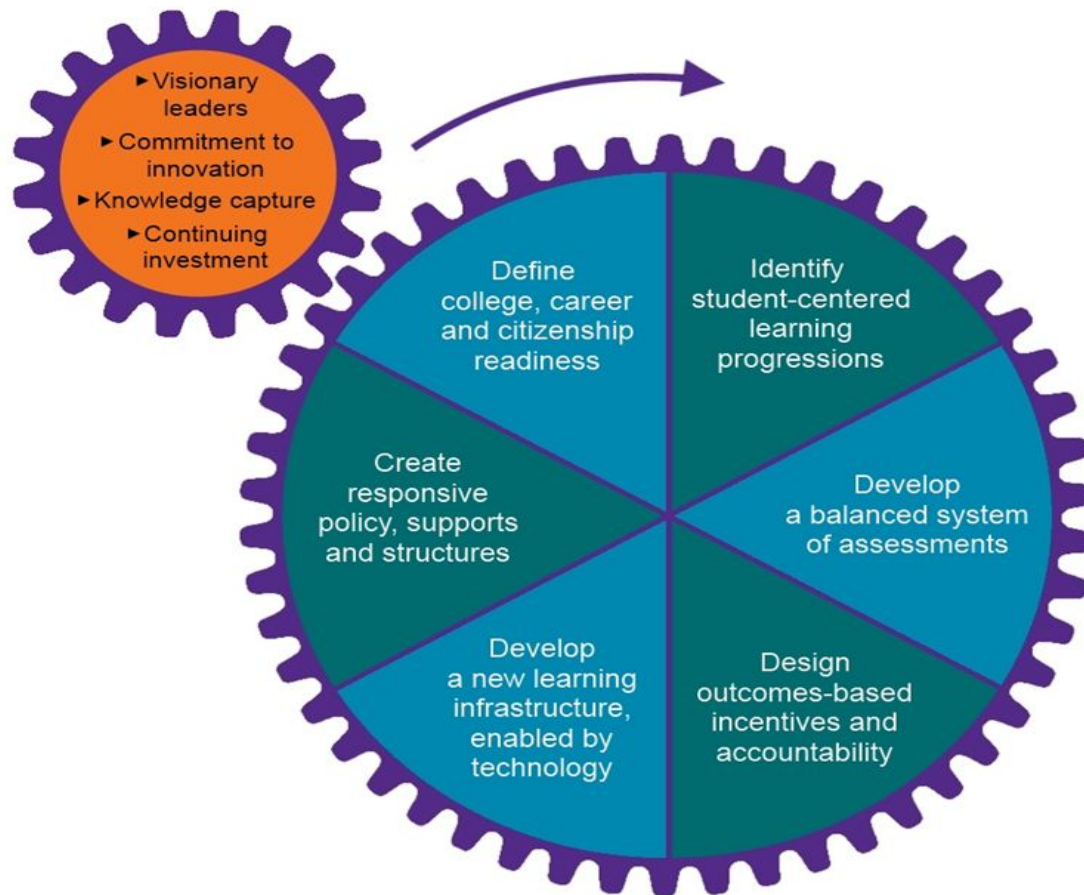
► Visionary leaders
► Commitment to innovation
► Knowledge capture
► Continuing investment

Define college, career and citizenship readiness

Identify student-centered learning progressions

Develop a balanced system of assessments

Design outcomes-based incentives and accountability

Develop a new learning infrastructure, enabled by technology

Create responsive policy, supports and structures